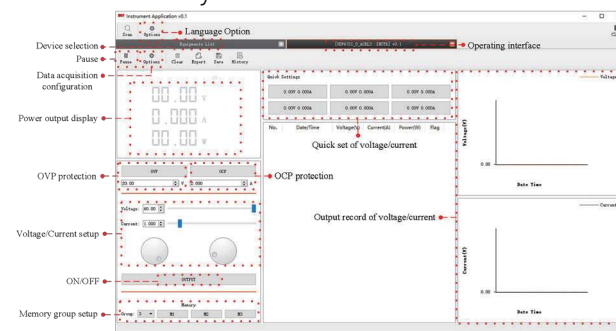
Instrument Application v0.1

Scan Options

Language Option

Device selection

Equipments List

DEV0I_0_ADR13 [DEV0] v0.1

Operating interface

Pause

Pause Options Clear Export Data History

Data acquisition configuration

Quick Settings

0.00V 0.000A

0.00V 0.000A

0.00V 0.000A

0.00V 0.000A

0.00V 0.000A

0.00V 0.000A

Voltage

Power output display

00.00 V

0.000 A

00.00 W

No. Date/Time Voltage(V) Current(A) Power(W) Flag

Quick set of voltage/current

Voltage(V)

0.00

Date Time

OVP protection

OVP

OCP

OCP protection

20.00

Voltage: 00.00

Current: 0.000

Output record of voltage/current

Current

Current(A)

Voltage/Current setup

ON/OFF

OUTPUT

0.00

Date Time

Memory

Memory group setup

Group: 0 M1 M2 M3